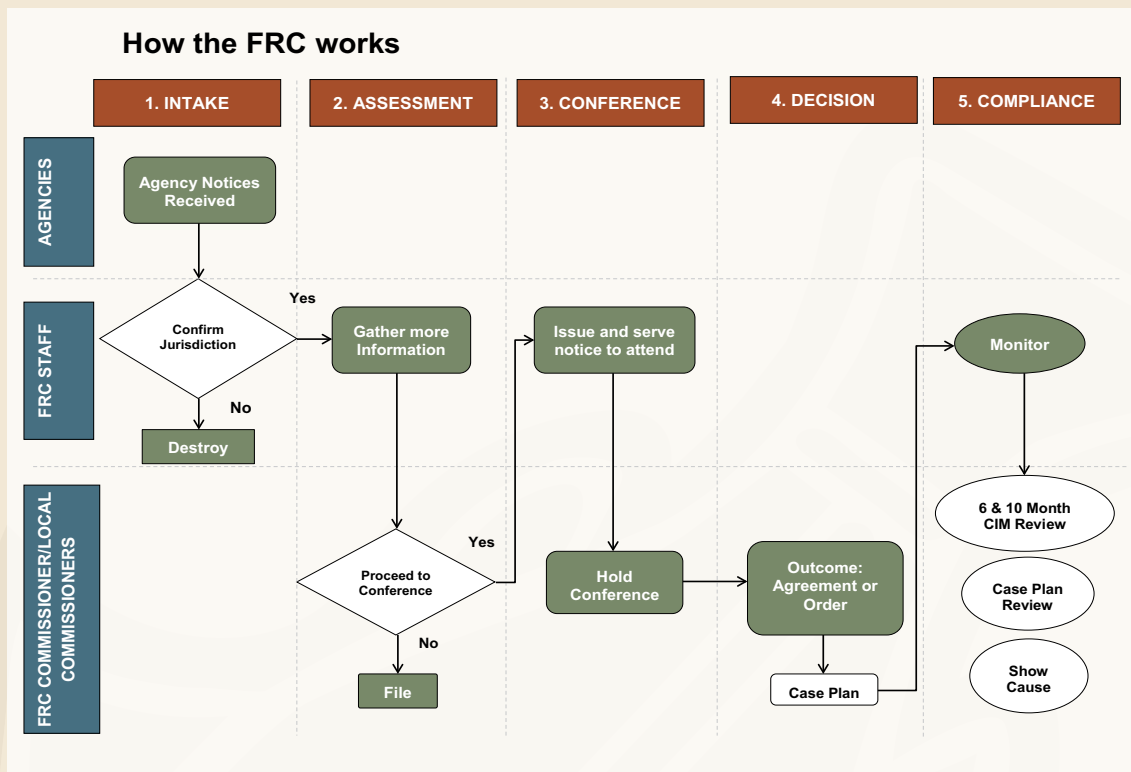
How the FRC works

1. INTAKE

2. ASSESSMENT

3. CONFERENCE

4. DECISION

5. COMPLIANCE

AGENCIES

FRC STAFF

FRC COMMISSIONER/LOCAL COMMISSIONERS

Agency Notices Received

Confirm Jurisdiction

Yes

No

Destroy

Gather more Information

Proceed to Conference

Yes

No

File

Issue and serve notice to attend

Hold Conference

Outcome: Agreement or Order

Case Plan

Monitor

6 & 10 Month CIM Review

Case Plan Review

Show Cause